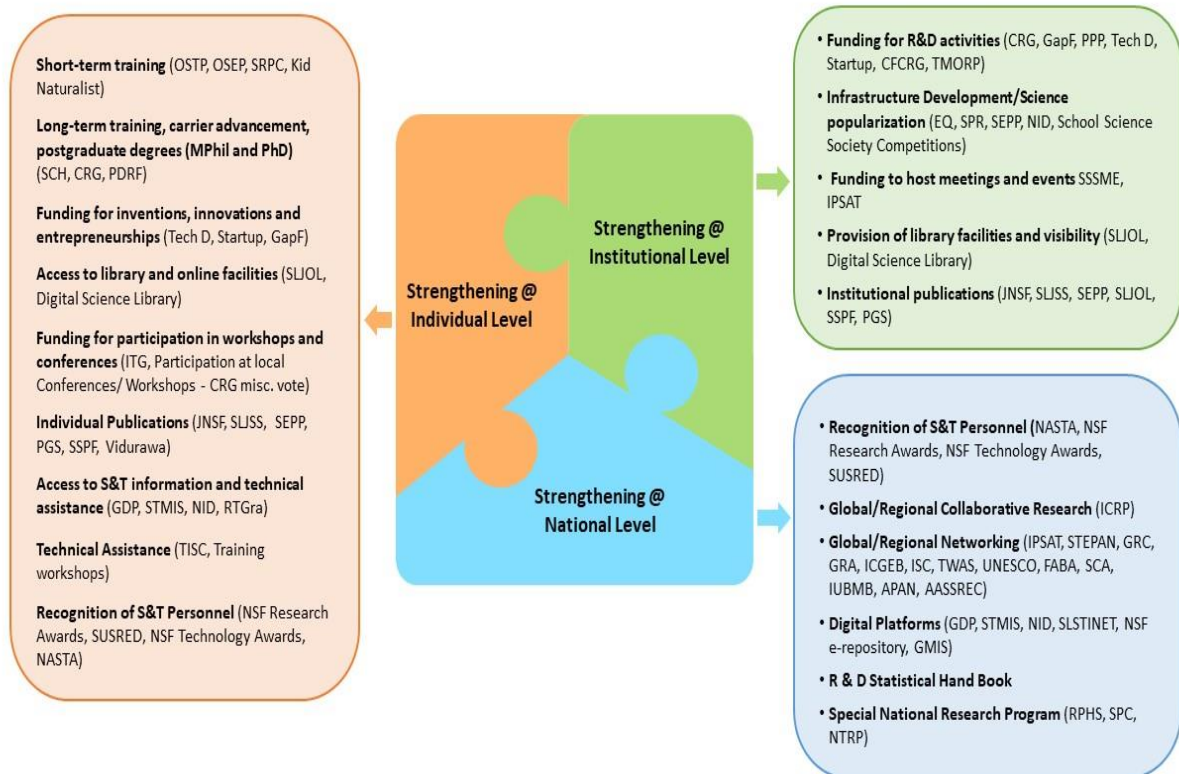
Short-term training (OSTP, OSEP, SRPC, Kid Naturalist)

Long-term training, carrier advancement, postgraduate degrees (MPhil and PhD) (SCH, CRG, PDRF)

Funding for inventions, innovations and entrepreneurships (Tech D, Startup, GapF)

Access to library and online facilities (SLJOL, Digital Science Library)

Funding for participation in workshops and conferences (ITG, Participation at local Conferences/ Workshops - CRG misc. vote)

Individual Publications (JNSF, SLJSS, SEPP, PGS, SSPF, Vidurawa)

Access to S&T information and technical assistance (GDP, STMIS, NID, RTGra)

Technical Assistance (TISC, Training workshops)

Recognition of S&T Personnel (NSF Research Awards, SUSRED, NSF Technology Awards, NASTA)

Strengthening @ Individual Level

Strengthening @ Institutional Level

Strengthening @ National Level

• Funding for R&D activities (CRG, GapF, PPP, Tech D, Startup, CFCRG, TMORP)

• Infrastructure Development/Science popularization (EQ, SPR, SEPP, NID, School Science Society Competitions)

• Funding to host meetings and events SSSME, IPSAT

• Provision of library facilities and visibility (SLJOL, Digital Science Library)

• Institutional publications (JNSF, SLJSS, SEPP, SLJOL, SSPF, PGS)

• Recognition of S&T Personnel (NASTA, NSF Research Awards, NSF Technology Awards, SUSRED)

• Global/Regional Collaborative Research (ICRP)

• Global/Regional Networking (IPSAT, STEPAN, GRC, GRA, ICGEB, ISC, TWAS, UNESCO, FABA, SCA, IUBMB, APAN, AASSREC)

• Digital Platforms (GDP, STMIS, NID, SLSTINET, NSF e-repository, GMIS)

• R & D Statistical Hand Book

• Special National Research Program (RPHS, SPC, NTRP)